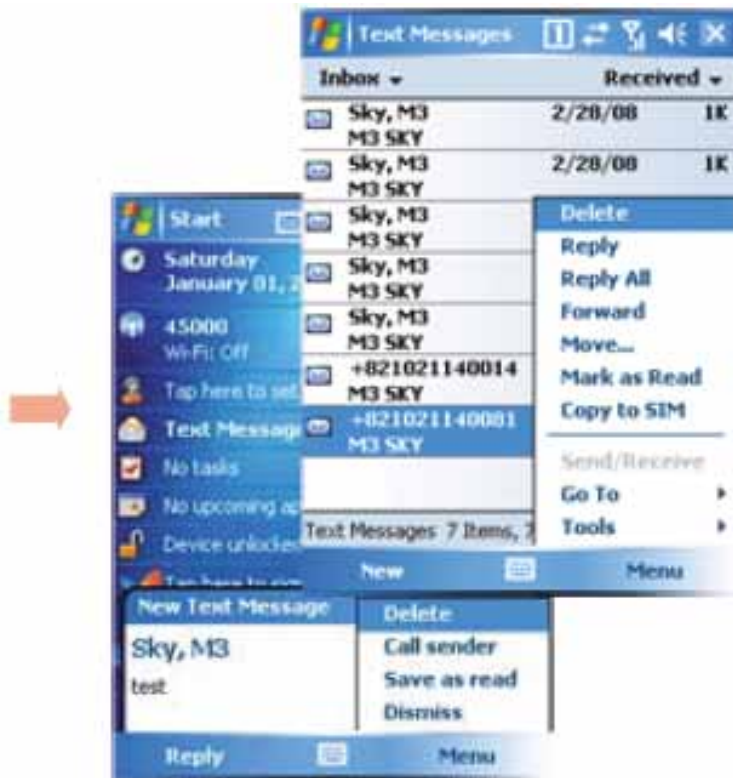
Text Messages

Inbox ▾ Received ▾

Sky, M3
M3 SKY
2/28/08 1K

Sky, M3
M3 SKY
2/28/08 1K

Sky, M3
M3 SKY

Sky, M3
M3 SKY

Sky, M3
M3 SKY

+821021140014
M3 SKY

+821021140081
M3 SKY

Delete
Reply
Reply All
Forward
Move...
Mark as Read
Copy to SIM
Send/Receive
Go To
Tools

Text Messages 7 Items, 7

New Menu

Start

Saturday
January 01, 2

45000
Wi-Fi: Off

Tap here to set

Text Message

No tasks

No upcoming ap

Device unlocked

Tap here to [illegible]

New Text Message

Sky, M3

test

Delete
Call sender
Save as read
Dismiss

Reply Menu